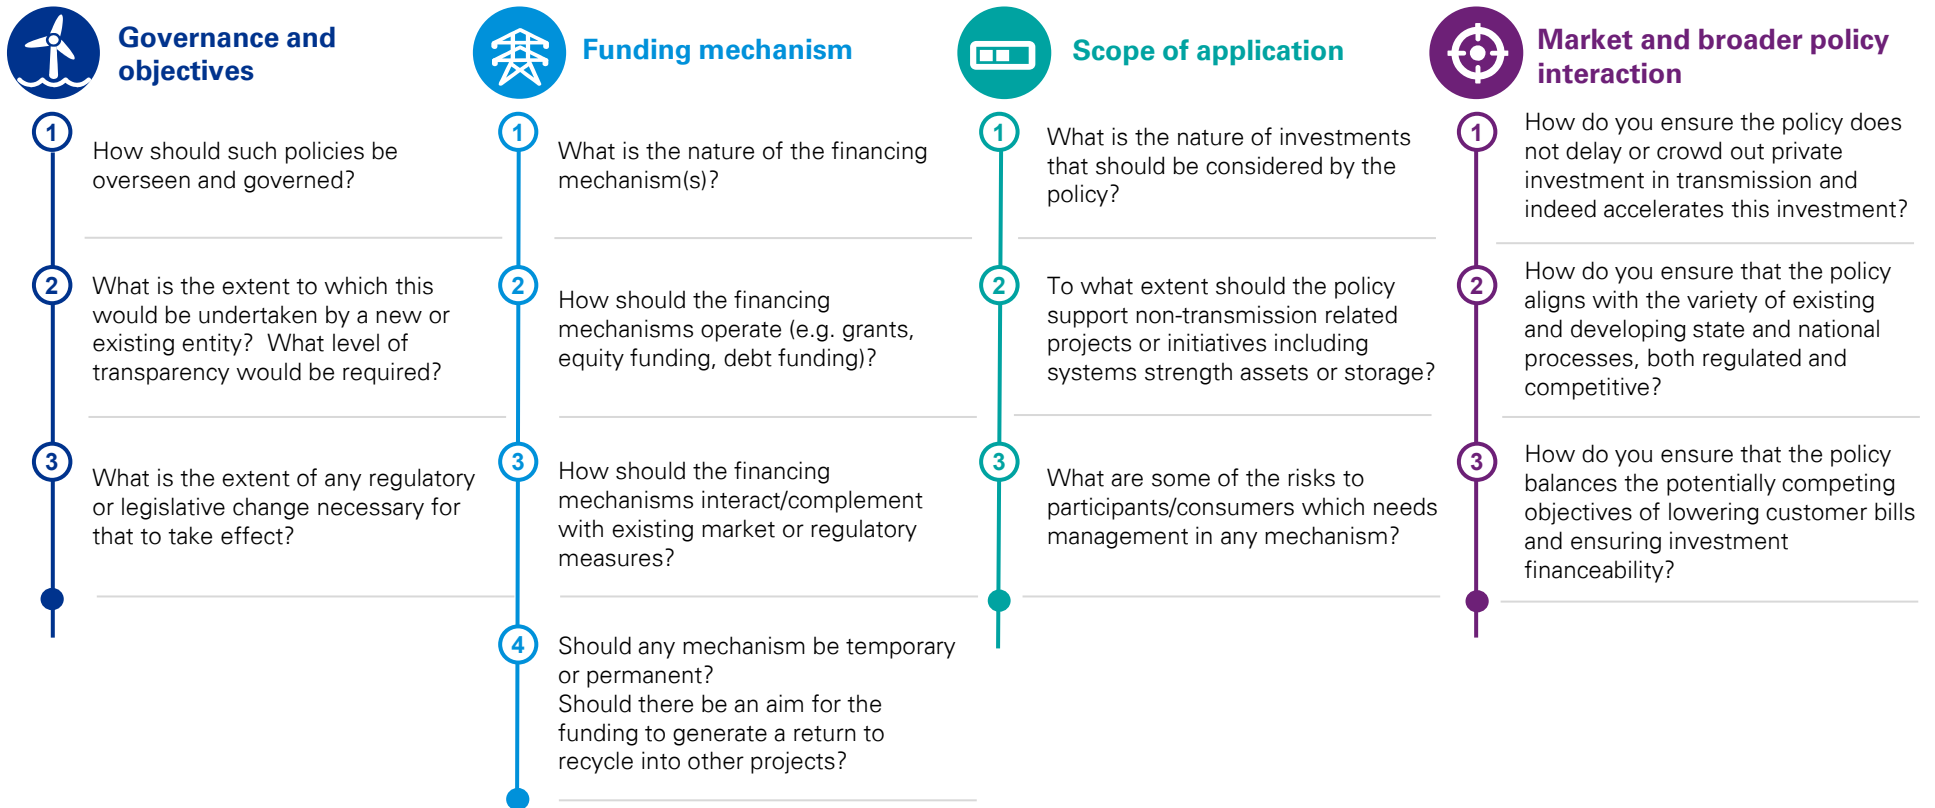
Governance and objectives

1 How should such policies be overseen and governed?

2 What is the extent to which this would be undertaken by a new or existing entity? What level of transparency would be required?

3 What is the extent of any regulatory or legislative change necessary for that to take effect?

Funding mechanism

1 What is the nature of the financing mechanism(s)?

2 How should the financing mechanisms operate (e.g. grants, equity funding, debt funding)?

3 How should the financing mechanisms interact/complement with existing market or regulatory measures?

4 Should any mechanism be temporary or permanent? Should there be an aim for the funding to generate a return to recycle into other projects?

Scope of application

1 What is the nature of investments that should be considered by the policy?

2 To what extent should the policy support non-transmission related projects or initiatives including systems strength assets or storage?

3 What are some of the risks to participants/consumers which needs management in any mechanism?

Market and broader policy interaction

1 How do you ensure the policy does not delay or crowd out private investment in transmission and indeed accelerates this investment?

2 How do you ensure that the policy aligns with the variety of existing and developing state and national processes, both regulated and competitive?

3 How do you ensure that the policy balances the potentially competing objectives of lowering customer bills and ensuring investment financeability?